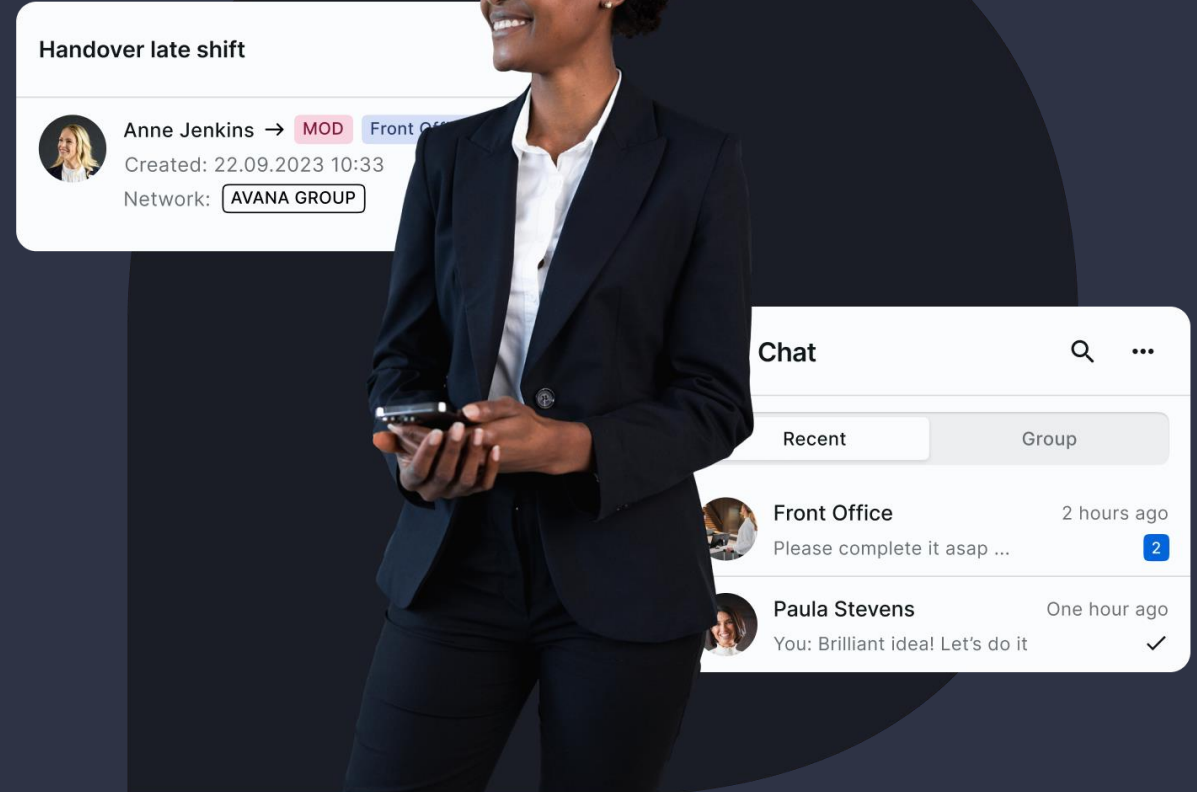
Handover late shift

Anne Jenkins → MOD Front Off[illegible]
Created: 22.09.2023 10:33
Network: AVANA GROUP

Chat

Recent Group

Front Office 2 hours ago
Please complete it asap ... 2

Paula Stevens One hour ago
You: Brilliant idea! Let's do it